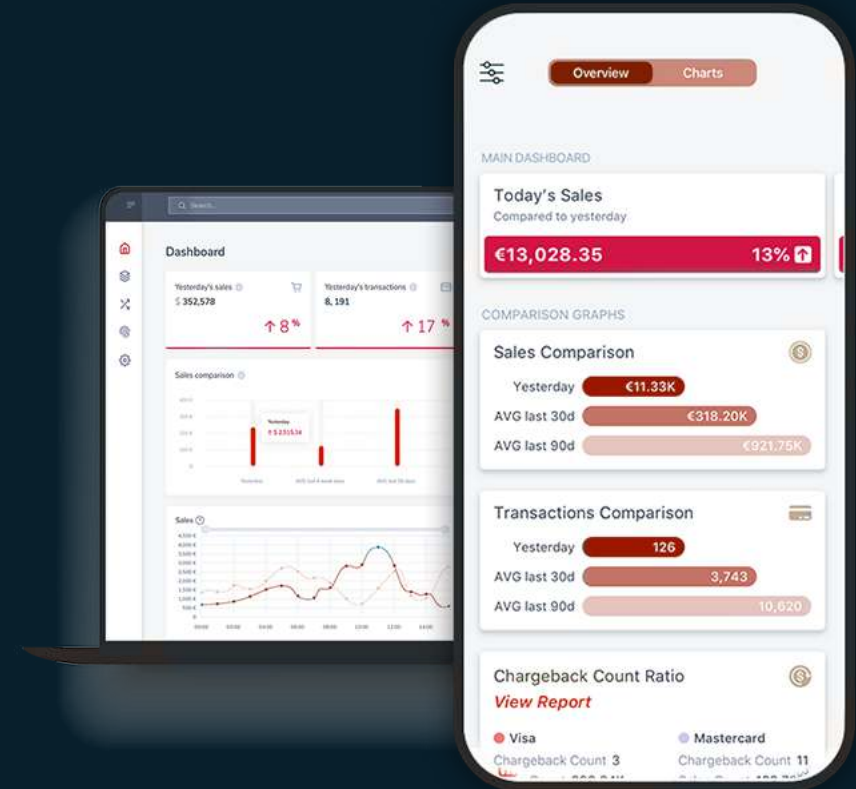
Search...

Dashboard

Yesterday's sales
$ 352,578
8 %

Yesterday's transactions
8, 191
17 %

Sales comparison

Yesterday
€ 231534

Sales

Overview
Charts

MAIN DASHBOARD

Today's Sales
Compared to yesterday
€13,028.35
13%

COMPARISON GRAPHS

Sales Comparison
Yesterday €11.33K
AVG last 30d €318.20K
AVG last 90d €921.75K

Transactions Comparison
Yesterday 126
AVG last 30d 3,743
AVG last 90d 10,620

Chargeback Count Ratio
View Report
Visa
Mastercard
Chargeback Count 3
Chargeback Count 11
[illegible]